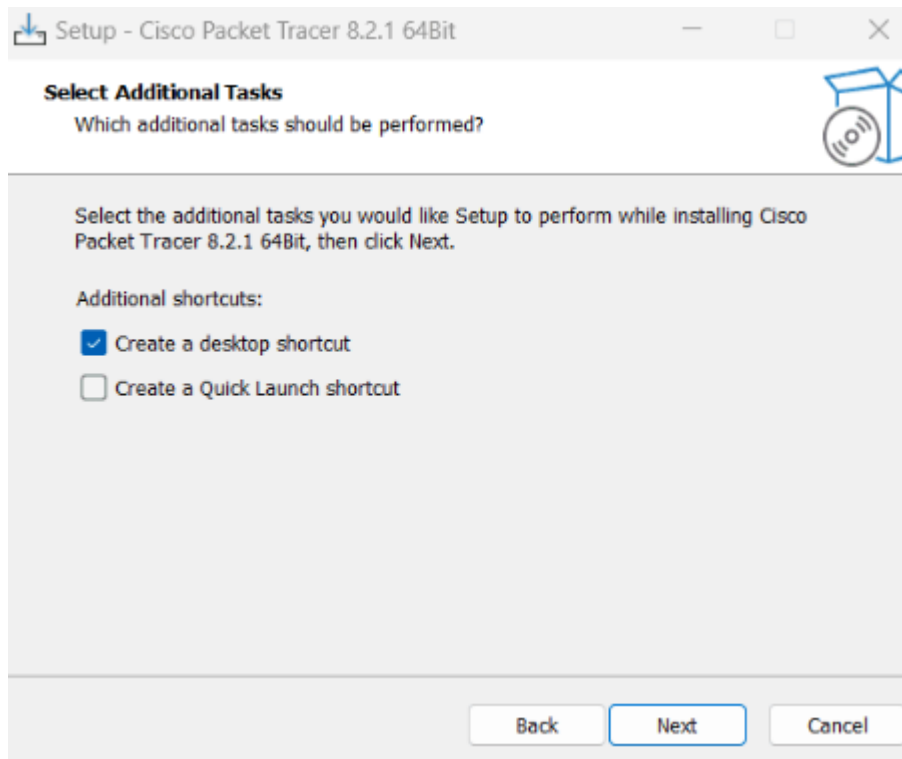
Setup - Cisco Packet Tracer 8.2.1 64Bit

Select Additional Tasks
Which additional tasks should be performed?

Select the additional tasks you would like Setup to perform while installing Cisco Packet Tracer 8.2.1 64Bit, then click Next.

Additional shortcuts:

Create a desktop shortcut

Create a Quick Launch shortcut

Back Next Cancel